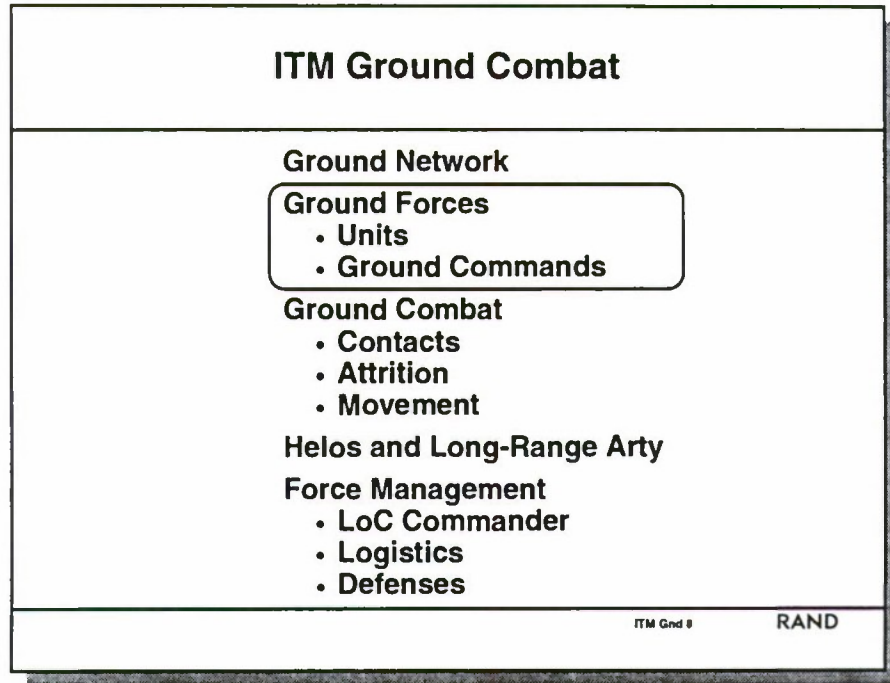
ITM Ground Combat

Ground Network

Ground Forces
- Units
- Ground Commands

Ground Combat
- Contacts
- Attrition
- Movement

Helos and Long-Range Arty

Force Management
- LoC Commander
- Logistics
- Defenses

ITM Gnd 8

RAND